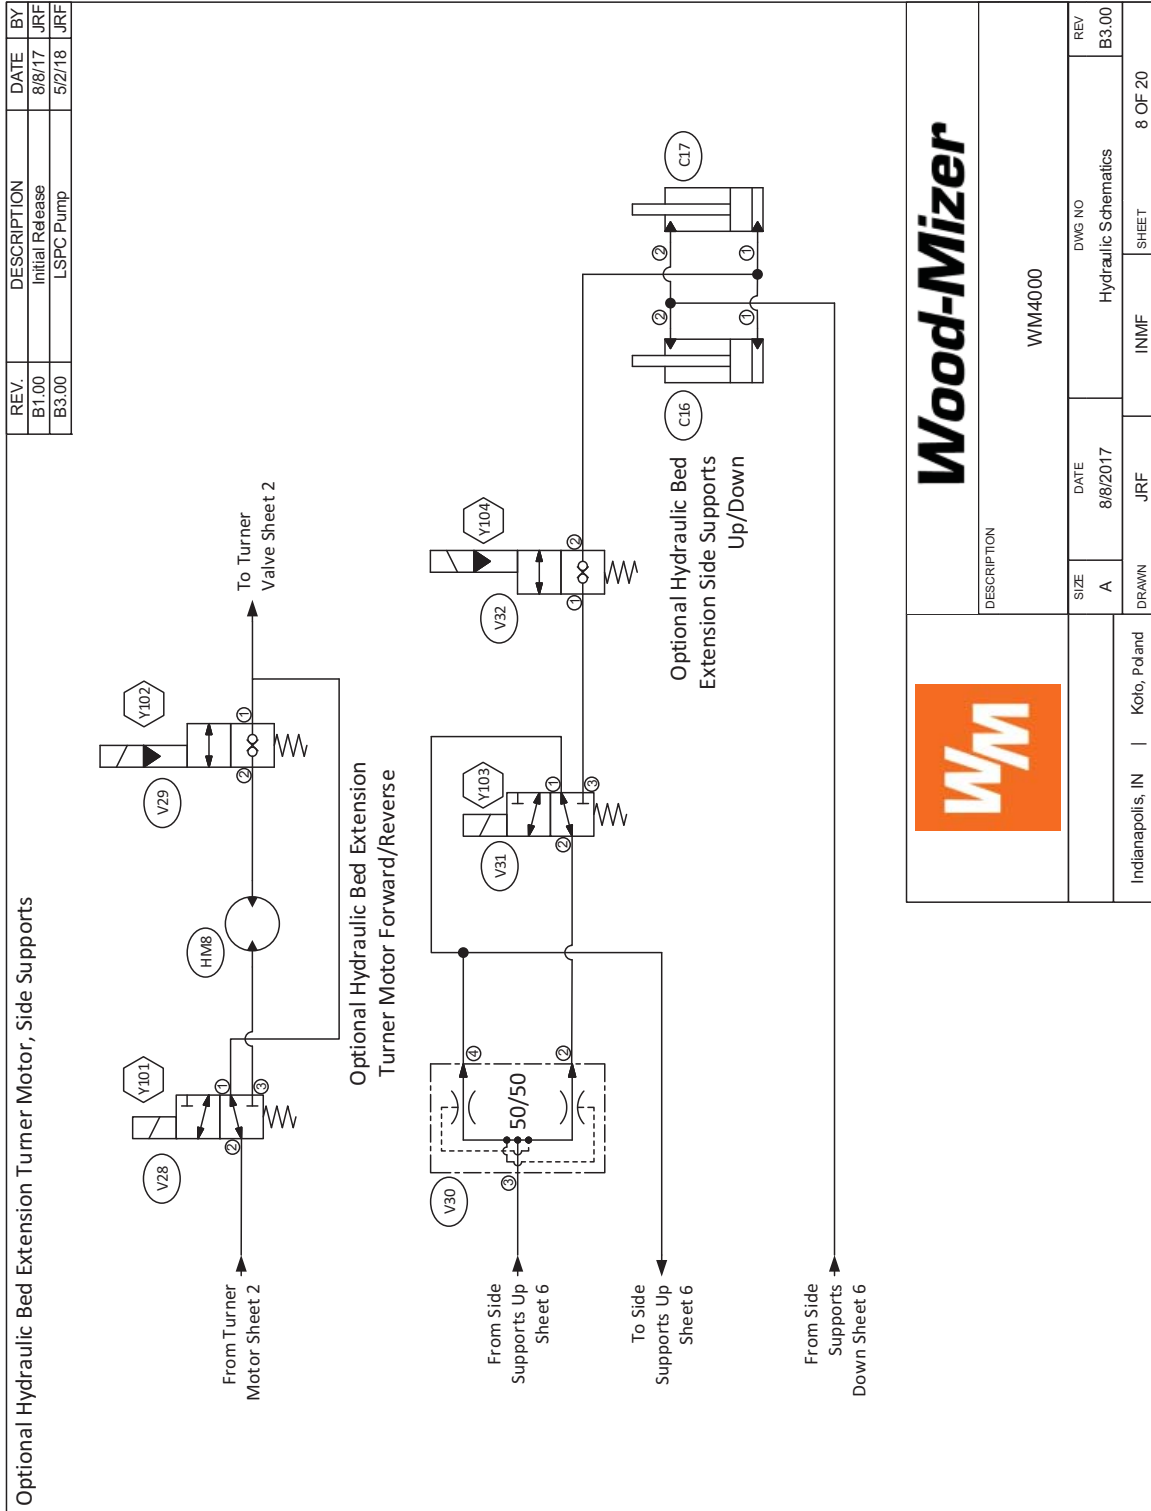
Optional Hydraulic Bed Extension Turner Motor, Side Supports

| REV. | DESCRIPTION | DATE | BY |
|---|---|---|---|
| B1.00 | Initial Release | 8/8/17 | JRF |
| B3.00 | LSPC Pump | 5/2/18 | JRF |

From Turner Motor Sheet 2

V28
Y101
① ② ③

HM8

V29
Y102
① ②

To Turner Valve Sheet 2

Optional Hydraulic Bed Extension Turner Motor Forward/Reverse

From Side Supports Up Sheet 6

V30
50/50
③ ④ ②

To Side Supports Up Sheet 6

From Side Supports Down Sheet 6

V31
Y103
① ② ③

V32
Y104
① ②

Optional Hydraulic Bed Extension Side Supports Up/Down

C16
C17
② ① ② ①

Wood-Mizer
WM

DESCRIPTION
WM4000

SIZE
A
DATE
8/8/2017
DWG NO
Hydraulic Schematics
REV
B3.00

Indianapolis, IN | Koło, Poland
DRAWN
JRF
INMF
SHEET
8 OF 20